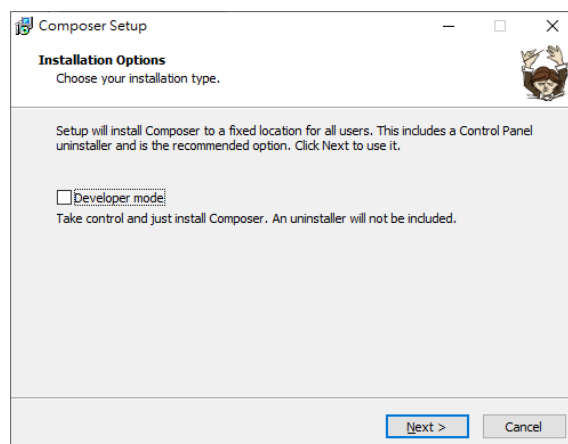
Composer Setup

Installation Options
Choose your installation type.

Setup will install Composer to a fixed location for all users. This includes a Control Panel uninstaller and is the recommended option. Click Next to use it.

Developer mode
Take control and just install Composer. An uninstaller will not be included.

Next >
Cancel